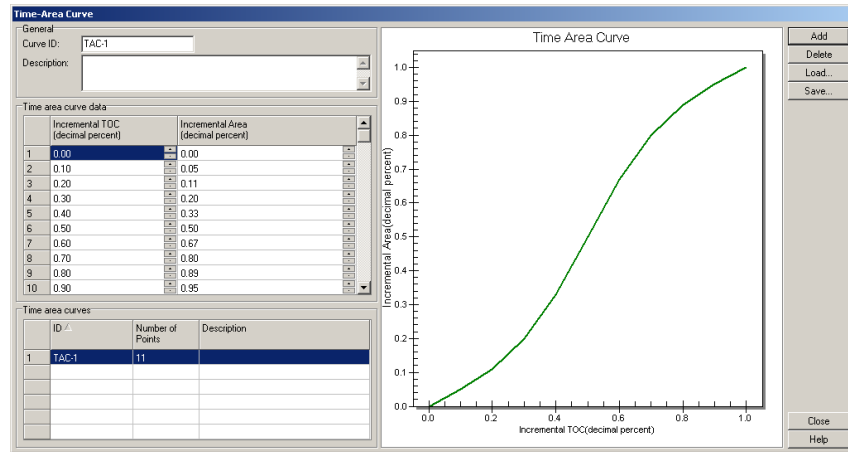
Time-Area Curve

General
Curve ID: TAC-1
Description:

Time area curve data

| | Incremental TOC (decimal percent) | Incremental Area (decimal percent) |
|---|---|---|
| 1 | 0.00 | 0.00 |
| 2 | 0.10 | 0.05 |
| 3 | 0.20 | 0.11 |
| 4 | 0.30 | 0.20 |
| 5 | 0.40 | 0.33 |
| 6 | 0.50 | 0.50 |
| 7 | 0.60 | 0.67 |
| 8 | 0.70 | 0.80 |
| 9 | 0.80 | 0.89 |
| 10 | 0.90 | 0.95 |

Time area curves

| | ID | Number of Points | Description |
|---|---|---|---|
| 1 | TAC-1 | 11 | |

Time Area Curve
Incremental Area(decimal percent)
1.0
0.9
0.8
0.7
0.6
0.5
0.4
0.3
0.2
0.1
0.0
0.0 0.2 0.4 0.6 0.8 1.0
Incremental TOC(decimal percent)

Add
Delete
Load...
Save...
Close
Help